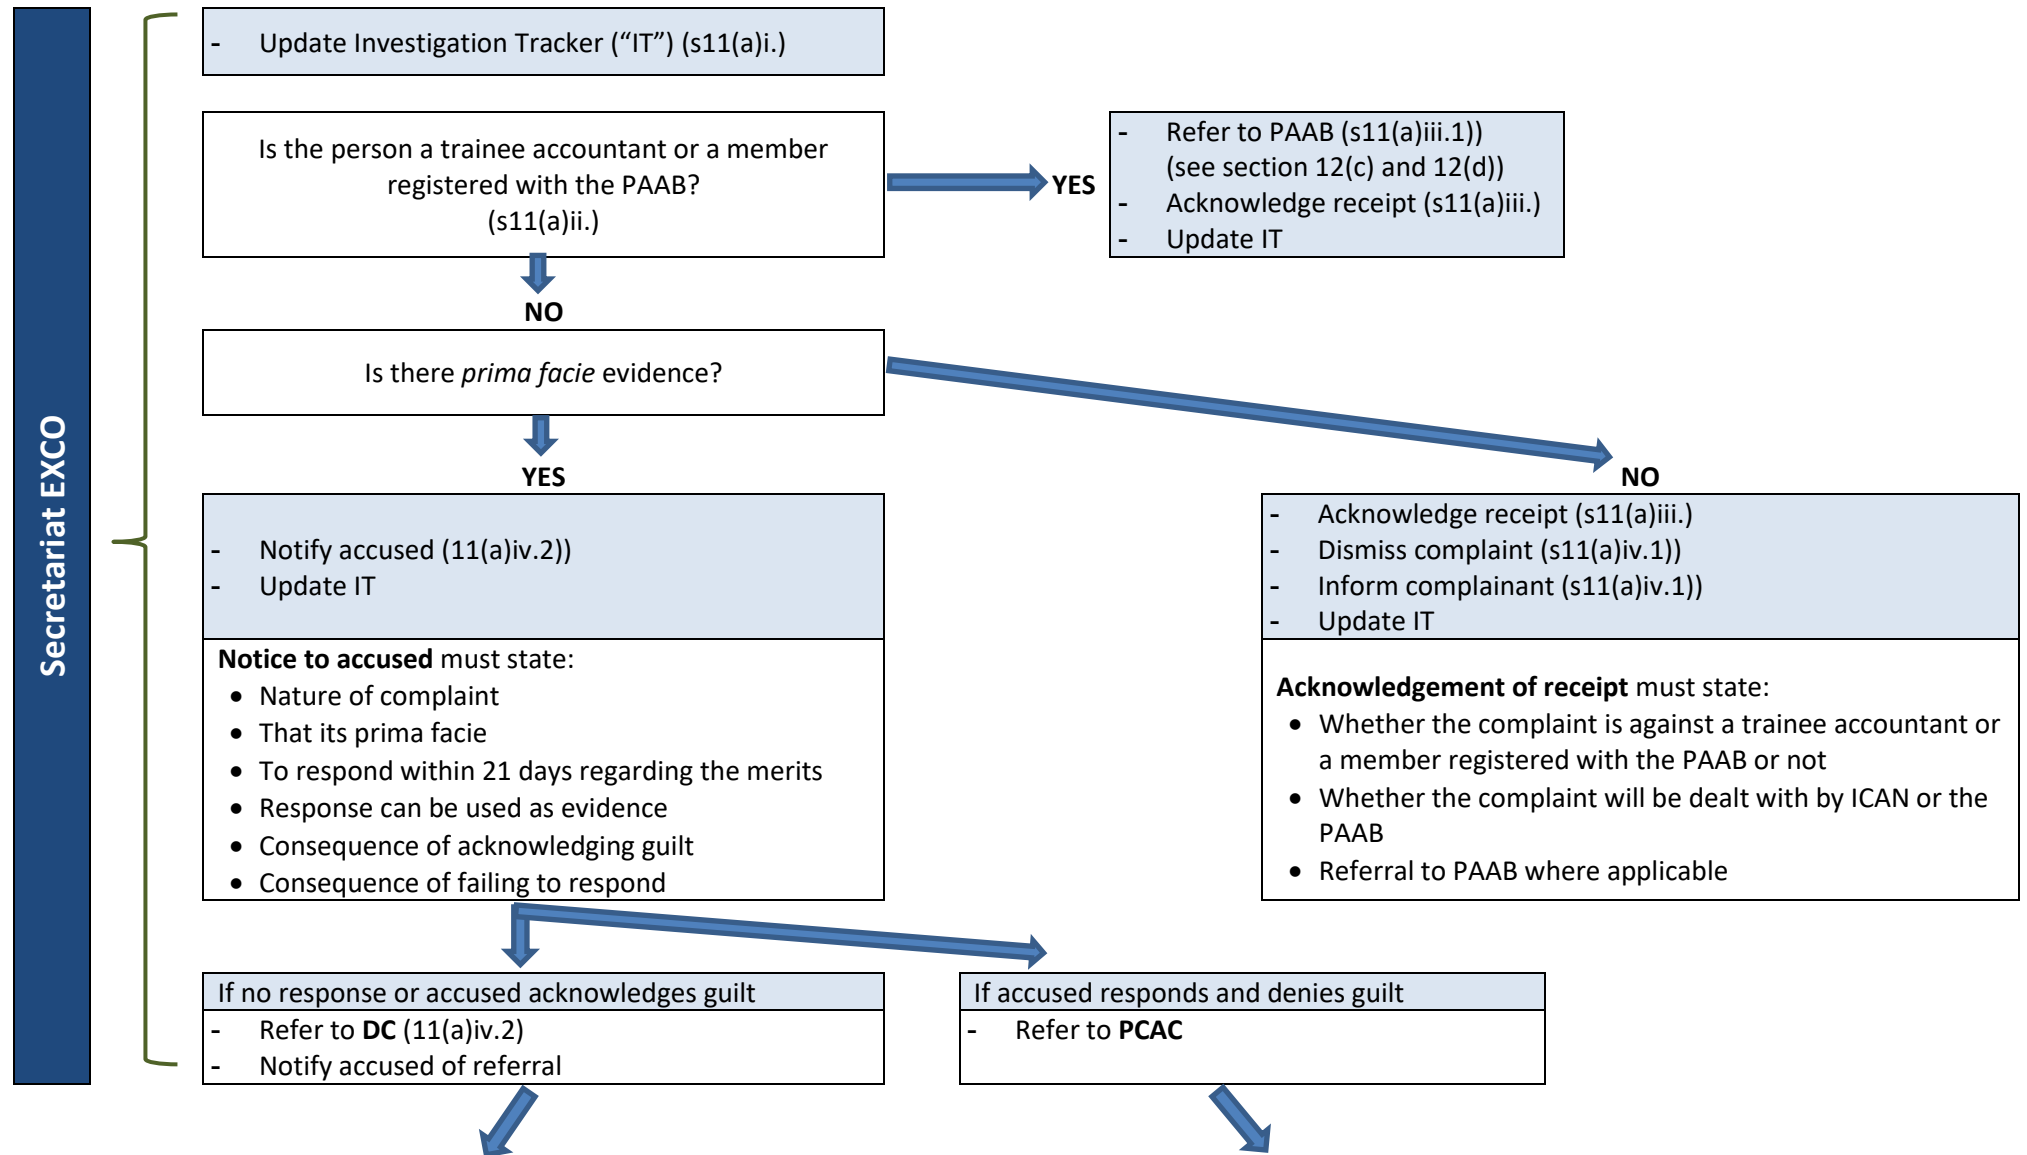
Secretariat EXCO

- Update Investigation Tracker ("IT") (s11(a)i.)

Is the person a trainee accountant or a member registered with the PAAB? (s11(a)ii.)

YES

- Refer to PAAB (s11(a)iii.1)) (see section 12(c) and 12(d))
- Acknowledge receipt (s11(a)iii.)
- Update IT

NO

Is there *prima facie* evidence?

YES

- Notify accused (11(a)iv.2))
- Update IT

**Notice to accused** must state:
- Nature of complaint
- That its prima facie
- To respond within 21 days regarding the merits
- Response can be used as evidence
- Consequence of acknowledging guilt
- Consequence of failing to respond

NO

- Acknowledge receipt (s11(a)iii.)
- Dismiss complaint (s11(a)iv.1))
- Inform complainant (s11(a)iv.1))
- Update IT

**Acknowledgement of receipt** must state:
- Whether the complaint is against a trainee accountant or a member registered with the PAAB or not
- Whether the complaint will be dealt with by ICAN or the PAAB
- Referral to PAAB where applicable

If no response or accused acknowledges guilt
- Refer to **DC** (11(a)iv.2)
- Notify accused of referral

If accused responds and denies guilt
- Refer to **PCAC**